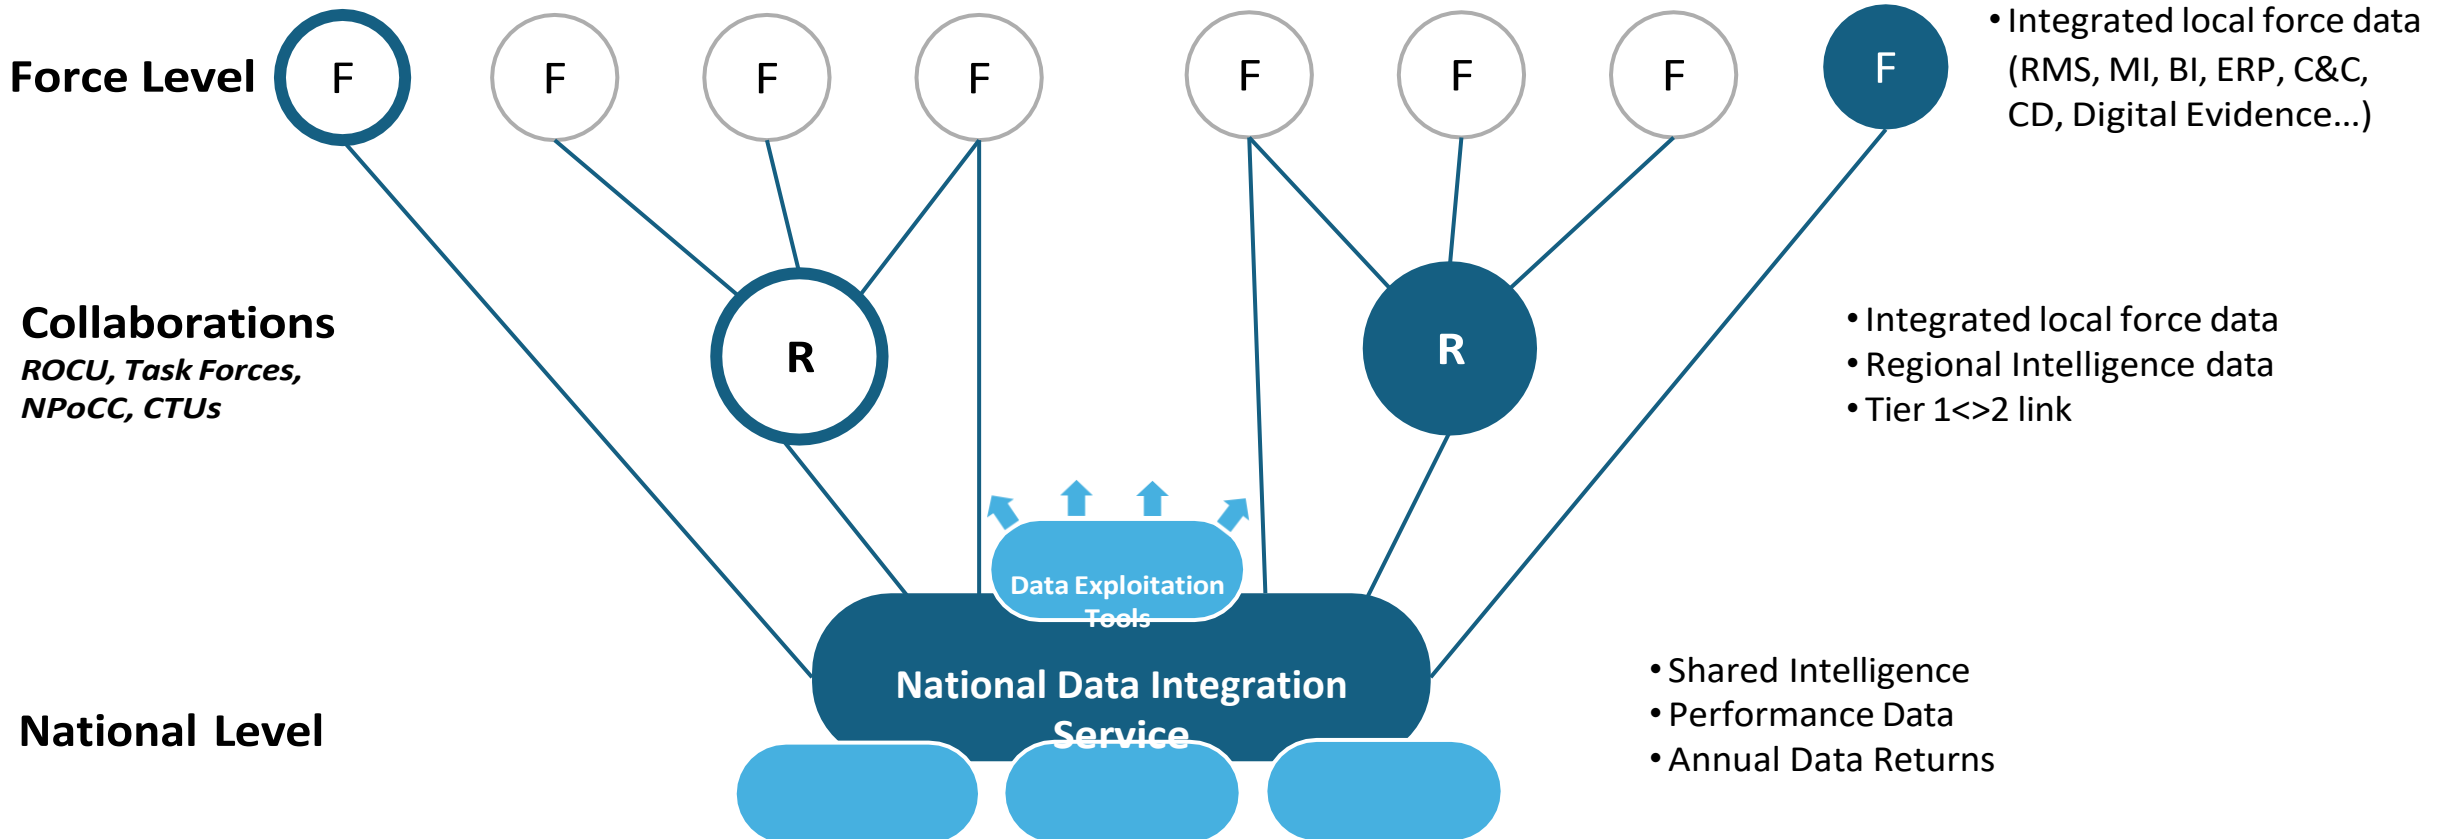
Force Level

F F F F F F F F

• Integrated local force data (RMS, MI, BI, ERP, C&C, CD, Digital Evidence…)

Collaborations
ROCU, Task Forces, NPoCC, CTUs

R

R

• Integrated local force data
• Regional Intelligence data
• Tier 1<>2 link

Data Exploitation Tools

National Data Integration Service

National Level

• Shared Intelligence
• Performance Data
• Annual Data Returns